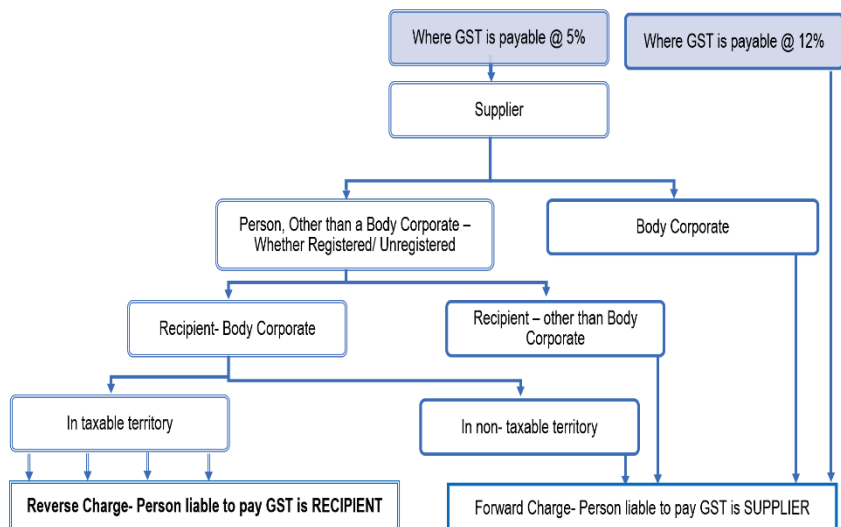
Where GST is payable @ 5%

Where GST is payable @ 12%

Supplier

Person, Other than a Body Corporate – Whether Registered/ Unregistered

Body Corporate

Recipient- Body Corporate

Recipient – other than Body Corporate

In taxable territory

In non- taxable territory

Reverse Charge- Person liable to pay GST is RECIPIENT

Forward Charge- Person liable to pay GST is SUPPLIER